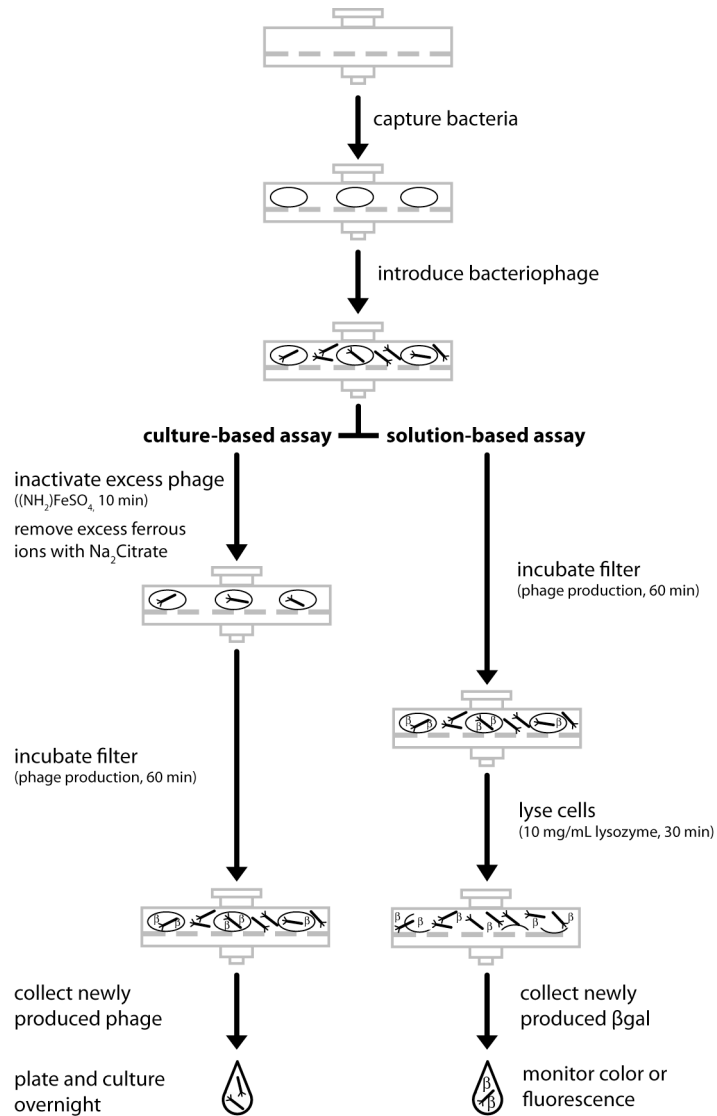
capture bacteria

introduce bacteriophage

**culture-based assay** **solution-based assay**

inactivate excess phage
($(NH_2)FeSO_4$, 10 min)

remove excess ferrous ions with $Na_2$Citrate

incubate filter
(phage production, 60 min)

incubate filter
(phage production, 60 min)

lyse cells
(10 mg/mL lysozyme, 30 min)

β β β β β β β β β β β β

collect newly produced phage

collect newly produced βgal

plate and culture overnight

β β

monitor color or fluorescence